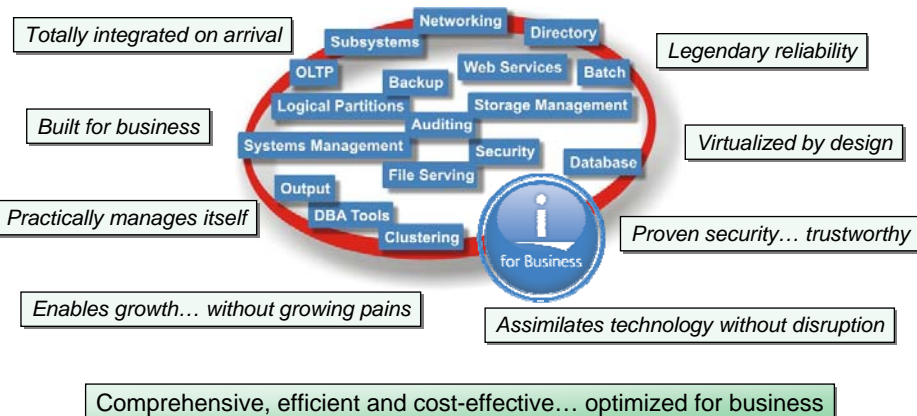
Totally integrated on arrival

Networking

Subsystems

Directory

Legendary reliability

OLTP

Web Services

Batch

Backup

Logical Partitions

Storage Management

Built for business

Auditing

Virtualized by design

Systems Management

Security

Database

File Serving

Output

Practically manages itself

DBA Tools

Clustering

i

for Business

Proven security… trustworthy

Enables growth… without growing pains

Assimilates technology without disruption

Comprehensive, efficient and cost-effective… optimized for business